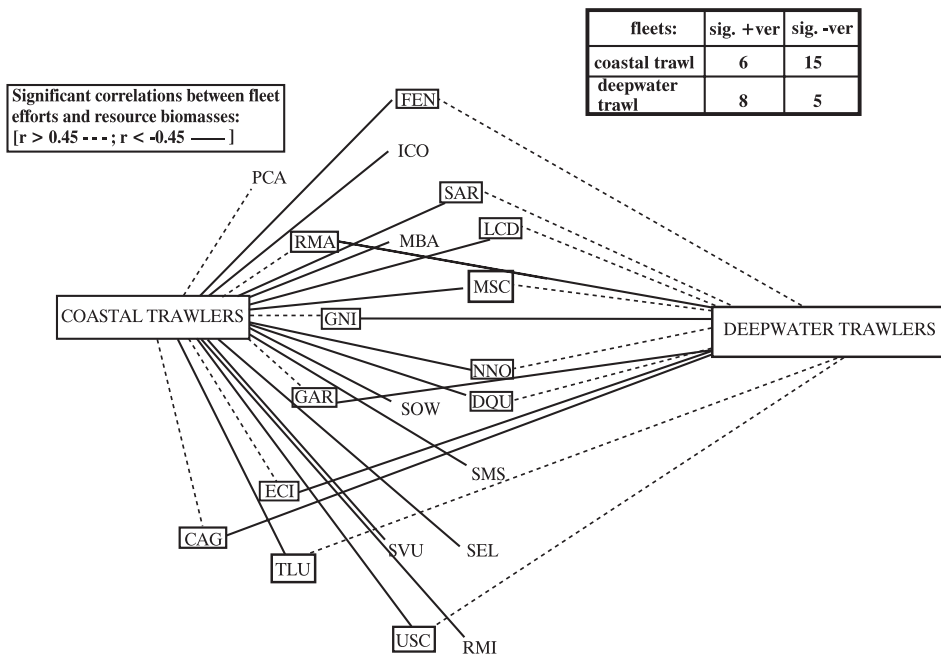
| fleets: | sig. +ver | sig. -ver |
|---|---|---|
| coastal trawl | 6 | 15 |
| deepwater trawl | 8 | 5 |

Significant correlations between fleet efforts and resource biomasses: [r > 0.45 - - - ; r < -0.45 —— ]

FEN
ICO
PCA
SAR
RMA
MBA
LCD
MSC
COASTAL TRAWLERS
GNI
DEEPWATER TRAWLERS
NNO
GAR
DQU
SOW
SMS
ECI
CAG
SVU
SEL
TLU
USC
RMI